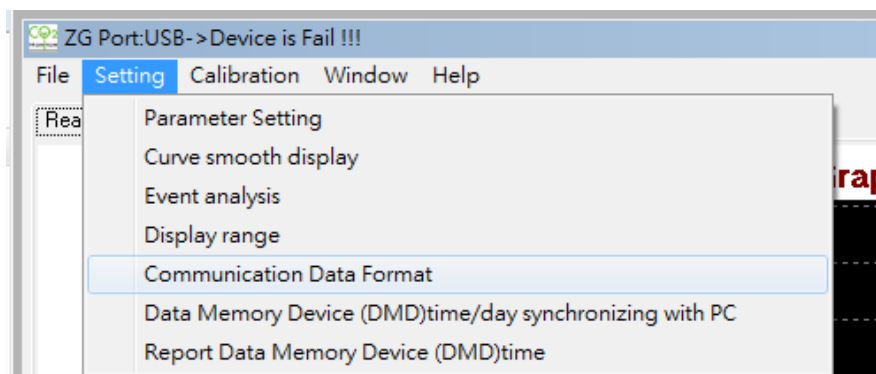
$CO_2$ ZG Port:USB->Device is Fail !!!

File Setting Calibration Window Help

Rea

Parameter Setting
Curve smooth display
Event analysis
Display range
Communication Data Format
Data Memory Device (DMD)time/day synchronizing with PC
Report Data Memory Device (DMD)time

irap